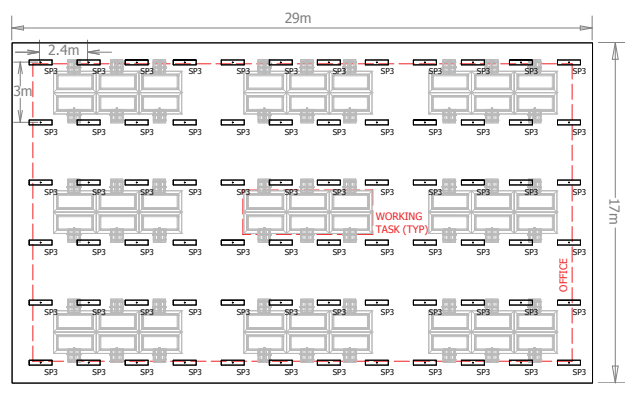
29m

2.4m

3m

17m

SP3 SP3 SP3 SP3 SP3 SP3 SP3 SP3 SP3 SP3 SP3

SP3 SP3 SP3 SP3 SP3 SP3 SP3 SP3 SP3 SP3 SP3

SP3 SP3 SP3 SP3 SP3 SP3 SP3 SP3 SP3 SP3 SP3

WORKING TASK (TYP)

SP3 SP3 SP3 SP3 SP3 SP3 SP3 SP3 SP3 SP3 SP3

OFFICE

SP3 SP3 SP3 SP3 SP3 SP3 SP3 SP3 SP3 SP3 SP3

SP3 SP3 SP3 SP3 SP3 SP3 SP3 SP3 SP3 SP3 SP3